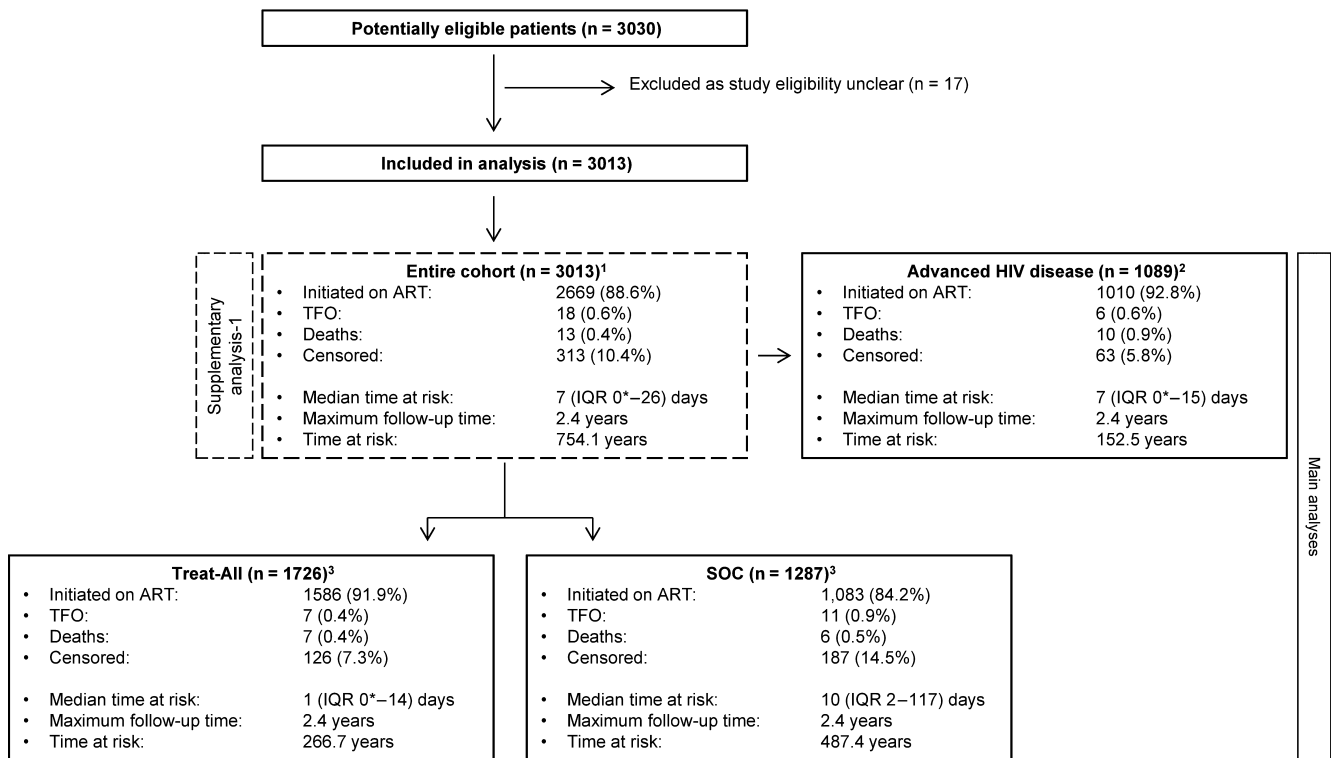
Potentially eligible patients (n = 3030)

Excluded as study eligibility unclear (n = 17)

Included in analysis (n = 3013)

Supplementary analysis-1

Entire cohort (n = 3013)$^1$
- Initiated on ART: 2669 (88.6%)
- TFO: 18 (0.6%)
- Deaths: 13 (0.4%)
- Censored: 313 (10.4%)

- Median time at risk: 7 (IQR 0*–26) days
- Maximum follow-up time: 2.4 years
- Time at risk: 754.1 years

Advanced HIV disease (n = 1089)$^2$
- Initiated on ART: 1010 (92.8%)
- TFO: 6 (0.6%)
- Deaths: 10 (0.9%)
- Censored: 63 (5.8%)

- Median time at risk: 7 (IQR 0*–15) days
- Maximum follow-up time: 2.4 years
- Time at risk: 152.5 years

Main analyses

Treat-All (n = 1726)$^3$
- Initiated on ART: 1586 (91.9%)
- TFO: 7 (0.4%)
- Deaths: 7 (0.4%)
- Censored: 126 (7.3%)

- Median time at risk: 1 (IQR 0*–14) days
- Maximum follow-up time: 2.4 years
- Time at risk: 266.7 years

SOC (n = 1287)$^3$
- Initiated on ART: 1,083 (84.2%)
- TFO: 11 (0.9%)
- Deaths: 6 (0.5%)
- Censored: 187 (14.5%)

- Median time at risk: 10 (IQR 2–117) days
- Maximum follow-up time: 2.4 years
- Time at risk: 487.4 years